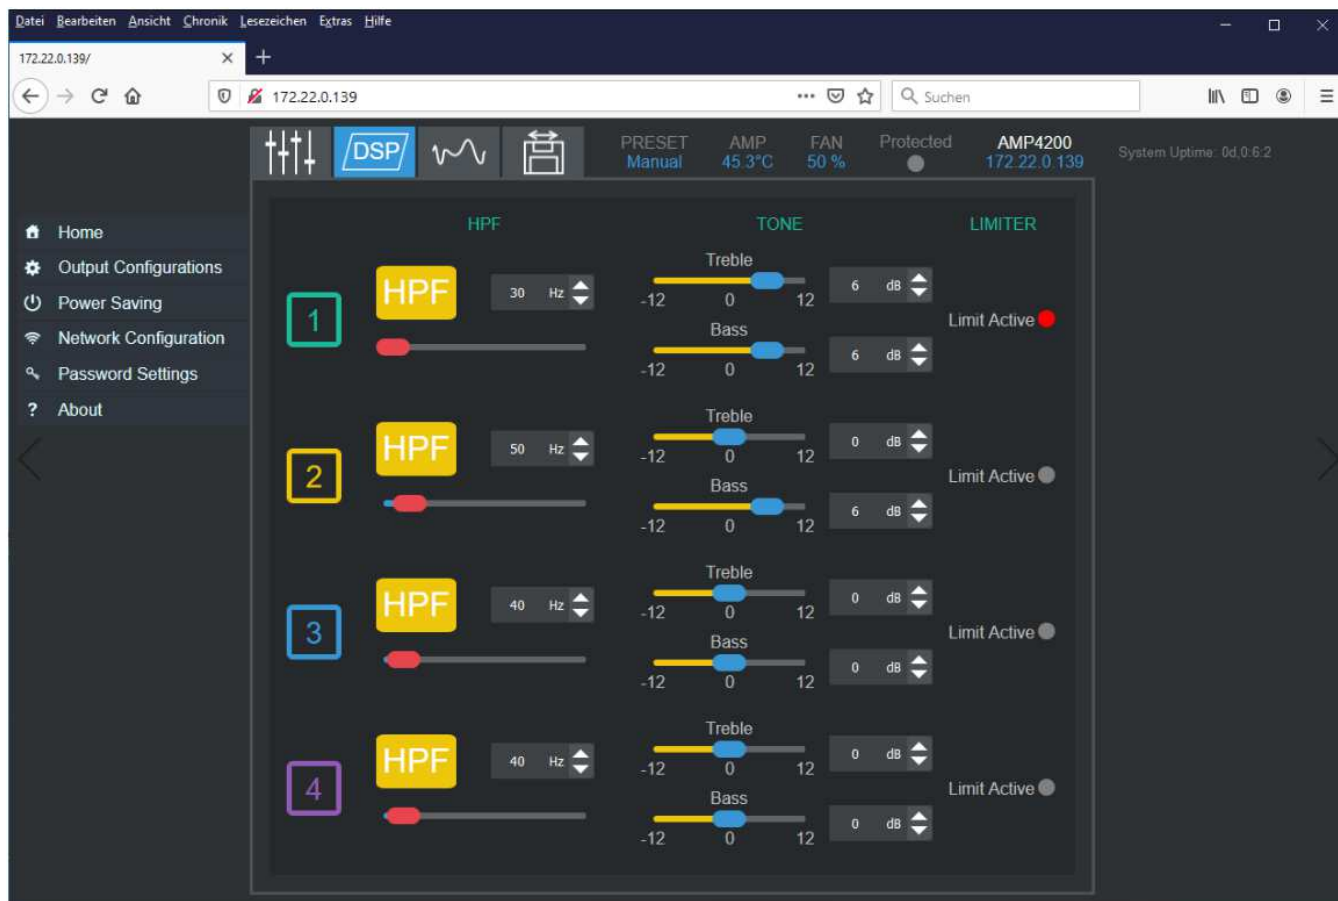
Datei Bearbeiten Ansicht Chronik Lesezeichen Extras Hilfe

172.22.0.139/

172.22.0.139

Suchen

DSP

PRESET Manual

AMP 45.3°C

FAN 50 %

Protected

AMP4200 172.22.0.139

System Uptime: 0d,0:6:2

Home
Output Configurations
Power Saving
Network Configuration
Password Settings
About

HPF

TONE

LIMITER

1

HPF

30 Hz

Treble
-12 0 12
6 dB

Bass
-12 0 12
6 dB

Limit Active

2

HPF

50 Hz

Treble
-12 0 12
0 dB

Bass
-12 0 12
6 dB

Limit Active

3

HPF

40 Hz

Treble
-12 0 12
0 dB

Bass
-12 0 12
0 dB

Limit Active

4

HPF

40 Hz

Treble
-12 0 12
0 dB

Bass
-12 0 12
0 dB

Limit Active